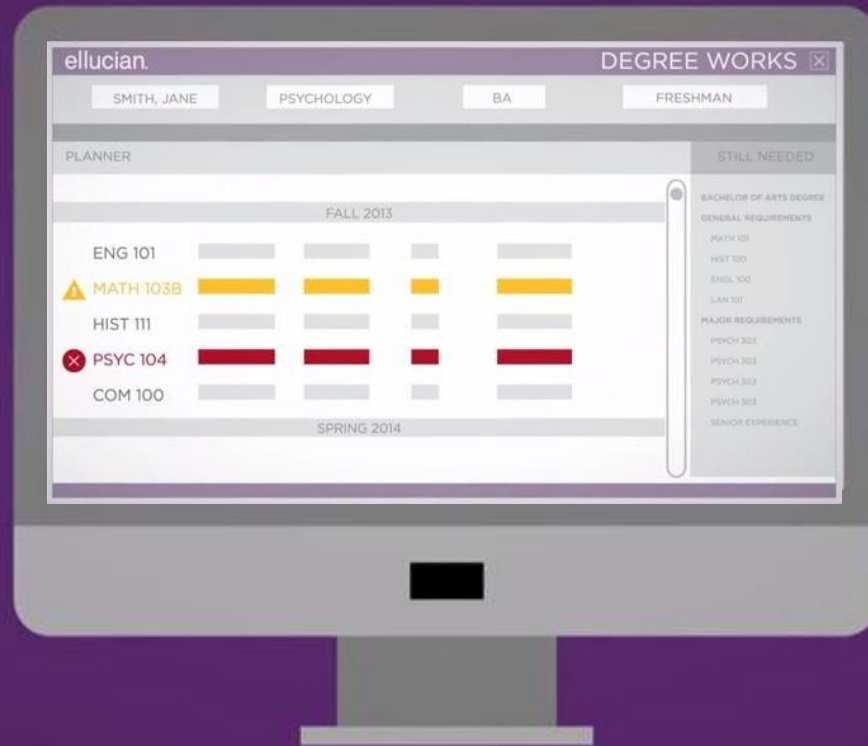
ellucian.

DEGREE WORKS

SMITH, JANE

PSYCHOLOGY

BA

FRESHMAN

PLANNER

STILL NEEDED

FALL 2013

ENG 101

MATH 103B

HIST 111

PSYC 104

COM 100

SPRING 2014

BACHELOR OF ARTS DEGREE

GENERAL REQUIREMENTS

MATH 101

HIST 100

ENGL 100

LAN 101

MAJOR REQUIREMENTS

PSYCH 303

PSYCH 303

PSYCH 303

PSYCH 303

SENIOR EXPERIENCE